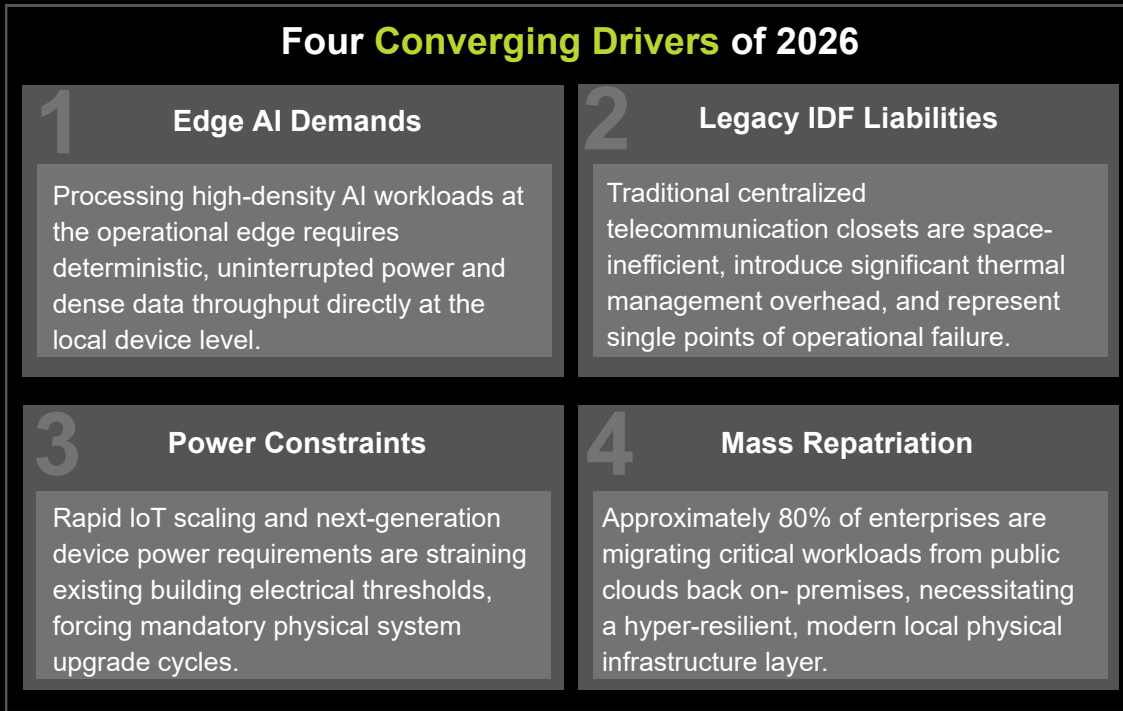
Four Converging Drivers of 2026

1

Edge AI Demands

Processing high-density AI workloads at the operational edge requires deterministic, uninterrupted power and dense data throughput directly at the local device level.

2

Legacy IDF Liabilities

Traditional centralized telecommunication closets are space-inefficient, introduce significant thermal management overhead, and represent single points of operational failure.

3

Power Constraints

Rapid IoT scaling and next-generation device power requirements are straining existing building electrical thresholds, forcing mandatory physical system upgrade cycles.

4

Mass Repatriation

Approximately 80% of enterprises are migrating critical workloads from public clouds back on- premises, necessitating a hyper-resilient, modern local physical infrastructure layer.